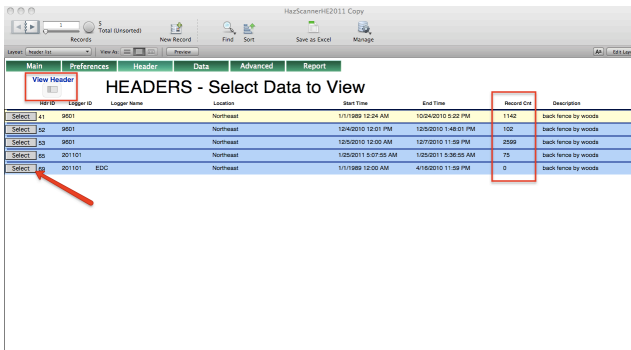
HazScannerHE2011 Copy

1
5
Total (Unsorted)
Records
New Record
Find
Sort
Save as Excel
Manage

Layout: header list
View As:
Preview
A*
Edit Lay

Main
Preferences
Header
Data
Advanced
Report

View Header

HEADERS - Select Data to View

| | Hdr ID | Logger ID | Logger Name | Location | Start Time | End Time | Record Cnt | Description |
|---|---|---|---|---|---|---|---|---|
| Select | 41 | 9601 | | Northeast | 1/1/1989 12:24 AM | 10/24/2010 5:22 PM | 1142 | back fence by woods |
| Select | 52 | 9601 | | Northeast | 12/4/2010 12:01 PM | 12/5/2010 1:48:01 PM | 102 | back fence by woods |
| Select | 53 | 9601 | | Northeast | 12/5/2010 12:00 AM | 12/7/2010 11:59 PM | 2599 | back fence by woods |
| Select | 65 | 201101 | | Northeast | 1/25/2011 5:07:55 AM | 1/25/2011 5:36:55 AM | 75 | back fence by woods |
| Select | 69 | 201101 | EDC | Northeast | 1/1/1989 12:00 AM | 4/16/2010 11:59 PM | 0 | back fence by woods |